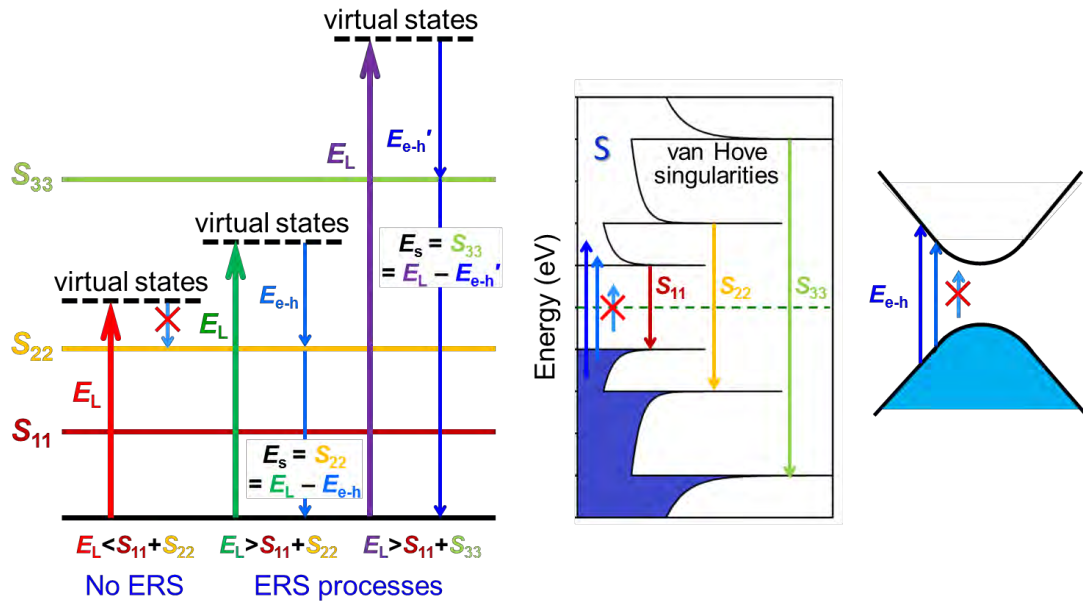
virtual states

$E_L$

$E_{e-h}'$

$S_{33}$

virtual states

$E_s = S_{33}$
$= E_L - E_{e-h}'$

virtual states

$E_L$

$E_{e-h}$

$S_{22}$

$E_L$

$S_{11}$

$E_s = S_{22}$
$= E_L - E_{e-h}$

$E_L < S_{11} + S_{22}$ $E_L > S_{11} + S_{22}$ $E_L > S_{11} + S_{33}$

No ERS ERS processes

S

van Hove singularities

Energy (eV)

$S_{11}$

$S_{22}$

$S_{33}$

$E_{e-h}$